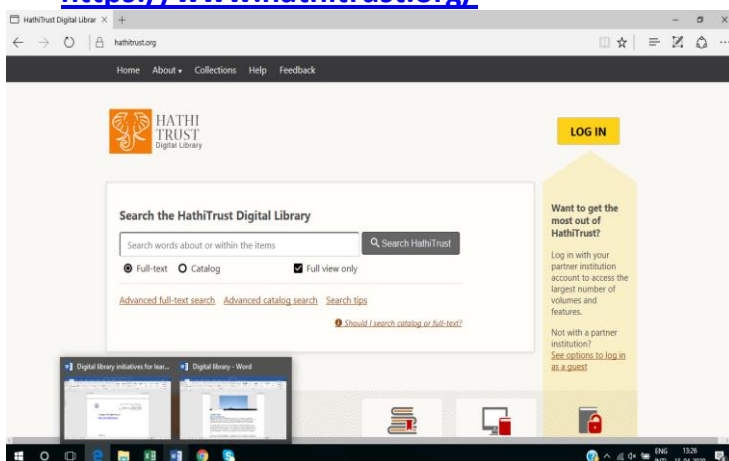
https://www.hathitrust.org/

HathiTrust Digital Librar ×  +

hathitrust.org

Home  About ▾  Collections  Help  Feedback

HATHI TRUST Digital Library

LOG IN

Search the HathiTrust Digital Library

Search words about or within the items

Search HathiTrust

Full-text  Catalog  Full view only

Advanced full-text search  Advanced catalog search  Search tips

Should I search catalog or full-text?

Want to get the most out of HathiTrust?

Log in with your partner institution account to access the largest number of volumes and features.

Not with a partner institution? See options to log in as a guest

Digital library initiatives for lear...

Digital library - Word

ENG
INTL
13:26
15-04-2020